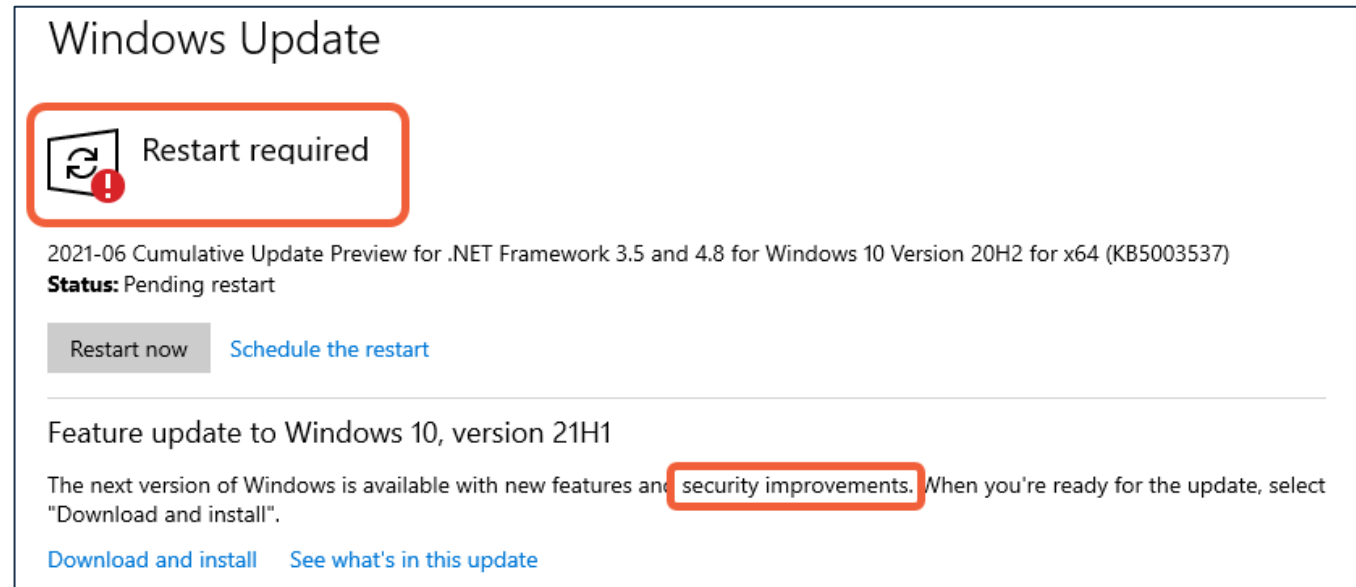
Windows Update

Restart required

2021-06 Cumulative Update Preview for .NET Framework 3.5 and 4.8 for Windows 10 Version 20H2 for x64 (KB5003537)
**Status:** Pending restart

Restart now Schedule the restart

Feature update to Windows 10, version 21H1

The next version of Windows is available with new features and security improvements. When you're ready for the update, select "Download and install".

Download and install See what's in this update